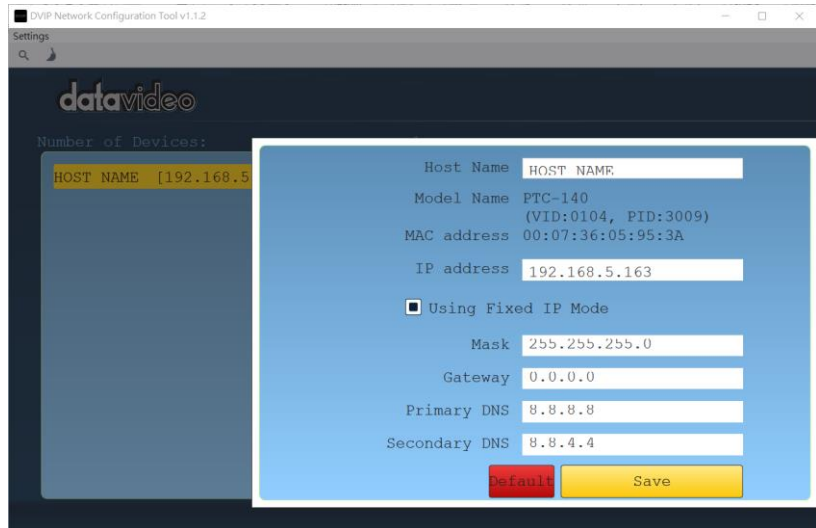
DVIP Network Configuration Tool v1.1.2

Settings

datavideo

Number of Devices:

HOST NAME [192.168.5

Host Name HOST NAME

Model Name PTC-140 (VID:0104, PID:3009)

MAC address 00:07:36:05:95:3A

IP address 192.168.5.163

Using Fixed IP Mode

Mask 255.255.255.0

Gateway 0.0.0.0

Primary DNS 8.8.8.8

Secondary DNS 8.8.4.4

Default

Save